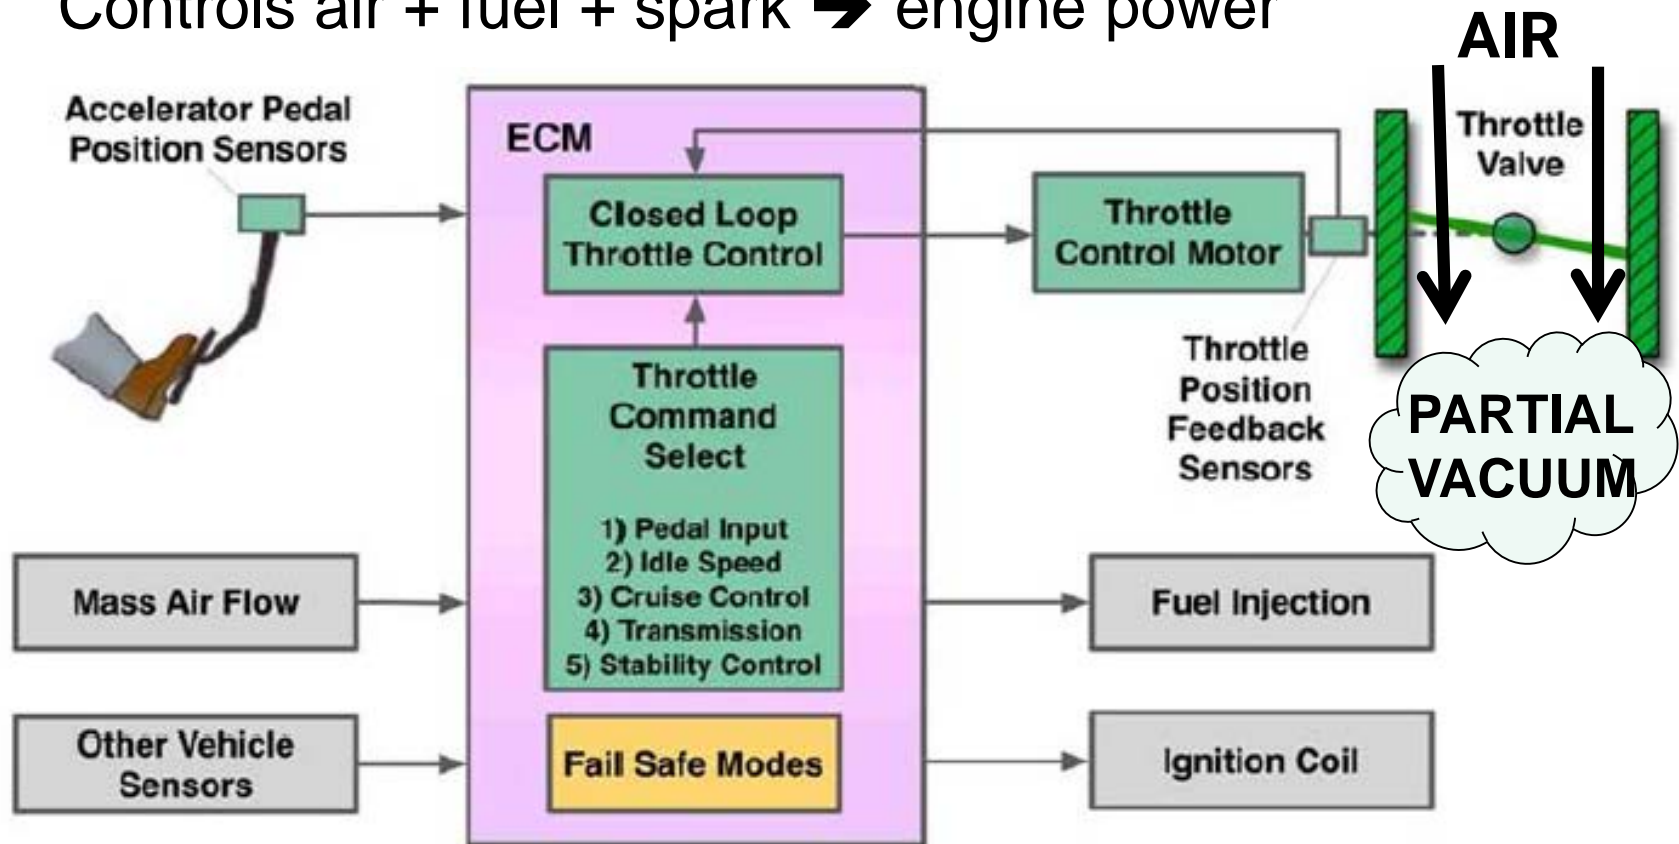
Controls air + fuel + spark ➔ engine power

AIR

Accelerator Pedal Position Sensors

ECM

Closed Loop Throttle Control

Throttle Control Motor

Throttle Valve

Throttle Command Select

1) Pedal Input
2) Idle Speed
3) Cruise Control
4) Transmission
5) Stability Control

Throttle Position Feedback Sensors

PARTIAL VACUUM

Mass Air Flow

Fuel Injection

Other Vehicle Sensors

Fail Safe Modes

Ignition Coil